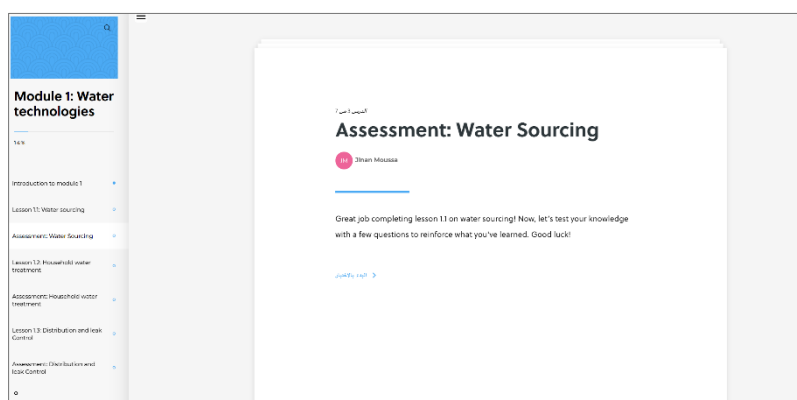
Module 1: Water technologies

14%

Introduction to module 1

Lesson 1.1: Water sourcing

Assessment: Water Sourcing

Lesson 1.2: Household water treatment

Assessment: Household water treatment

Lesson 1.3: Distribution and leak Control

Assessment: Distribution and leak Control

الدرس 1 من 1

Assessment: Water Sourcing

JM Jinen Moussa

Great job completing lesson 1.1 on water sourcing! Now, let's test your knowledge with a few questions to reinforce what you've learned. Good luck!

البدء بالاختبار